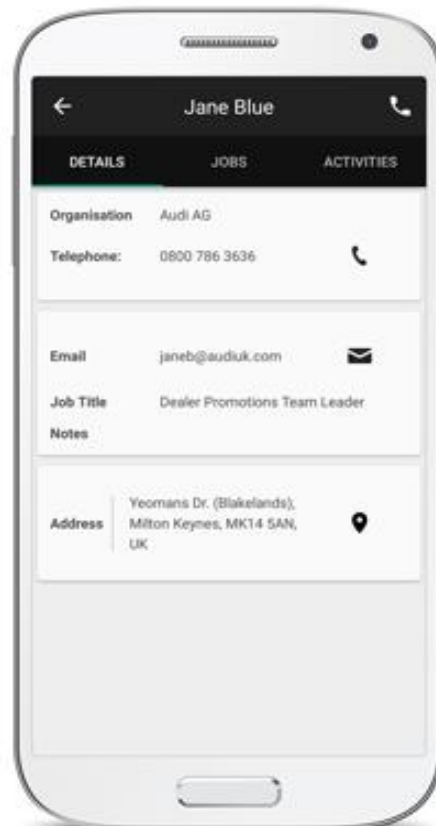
Jane Blue

DETAILS JOBS ACTIVITIES

Organisation Audi AG

Telephone: 0800 786 3636

Email janeb@audiuk.com

Job Title Dealer Promotions Team Leader

Notes

Address Yeomans Dr. (Blakelands), Milton Keynes, MK14 5AN, UK